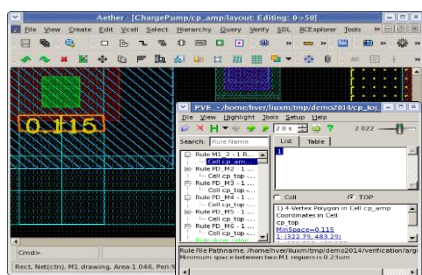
Aether : [ChargePump/cp_amp/layout: Editing: 0->50]

File View Create Edit Xcell Select Hierarchy Query Verify SDL RCExplorer Tools

0.115

PVE - /home/hver/liuxm/tmp/demo2014/cp_to

File View Highlight Tools Setup Help

2.0 s

2.022

Search: Rule Name

List Table

Rule M1_2 : 1 R...
Cell cp_amp
Rule PD_M2 : 1 ...
Cell cp_top
Rule PD_M3 : 1 ...
Cell cp_top
Rule PD_M4 : 1 ...
Cell cp_top
Rule PD_M5 : 1 ...
Cell cp_top
Rule PD_M6 : 1 ...
Cell cp_top

Cell TOP

1 4-Vertex Polygon in Cell cp_amp
Coordinates in Cell:
cp_top
MinSpace=0.115
1: (322.75, 483.29)

Rule File Pathname: /home/hver/liuxm/tmp/demo2014/verification/arg
Minimum space between two M1 regions is 0.23um

Cmd>

Rect, N6(tn), M1 drawing, Area 1.046, Peri